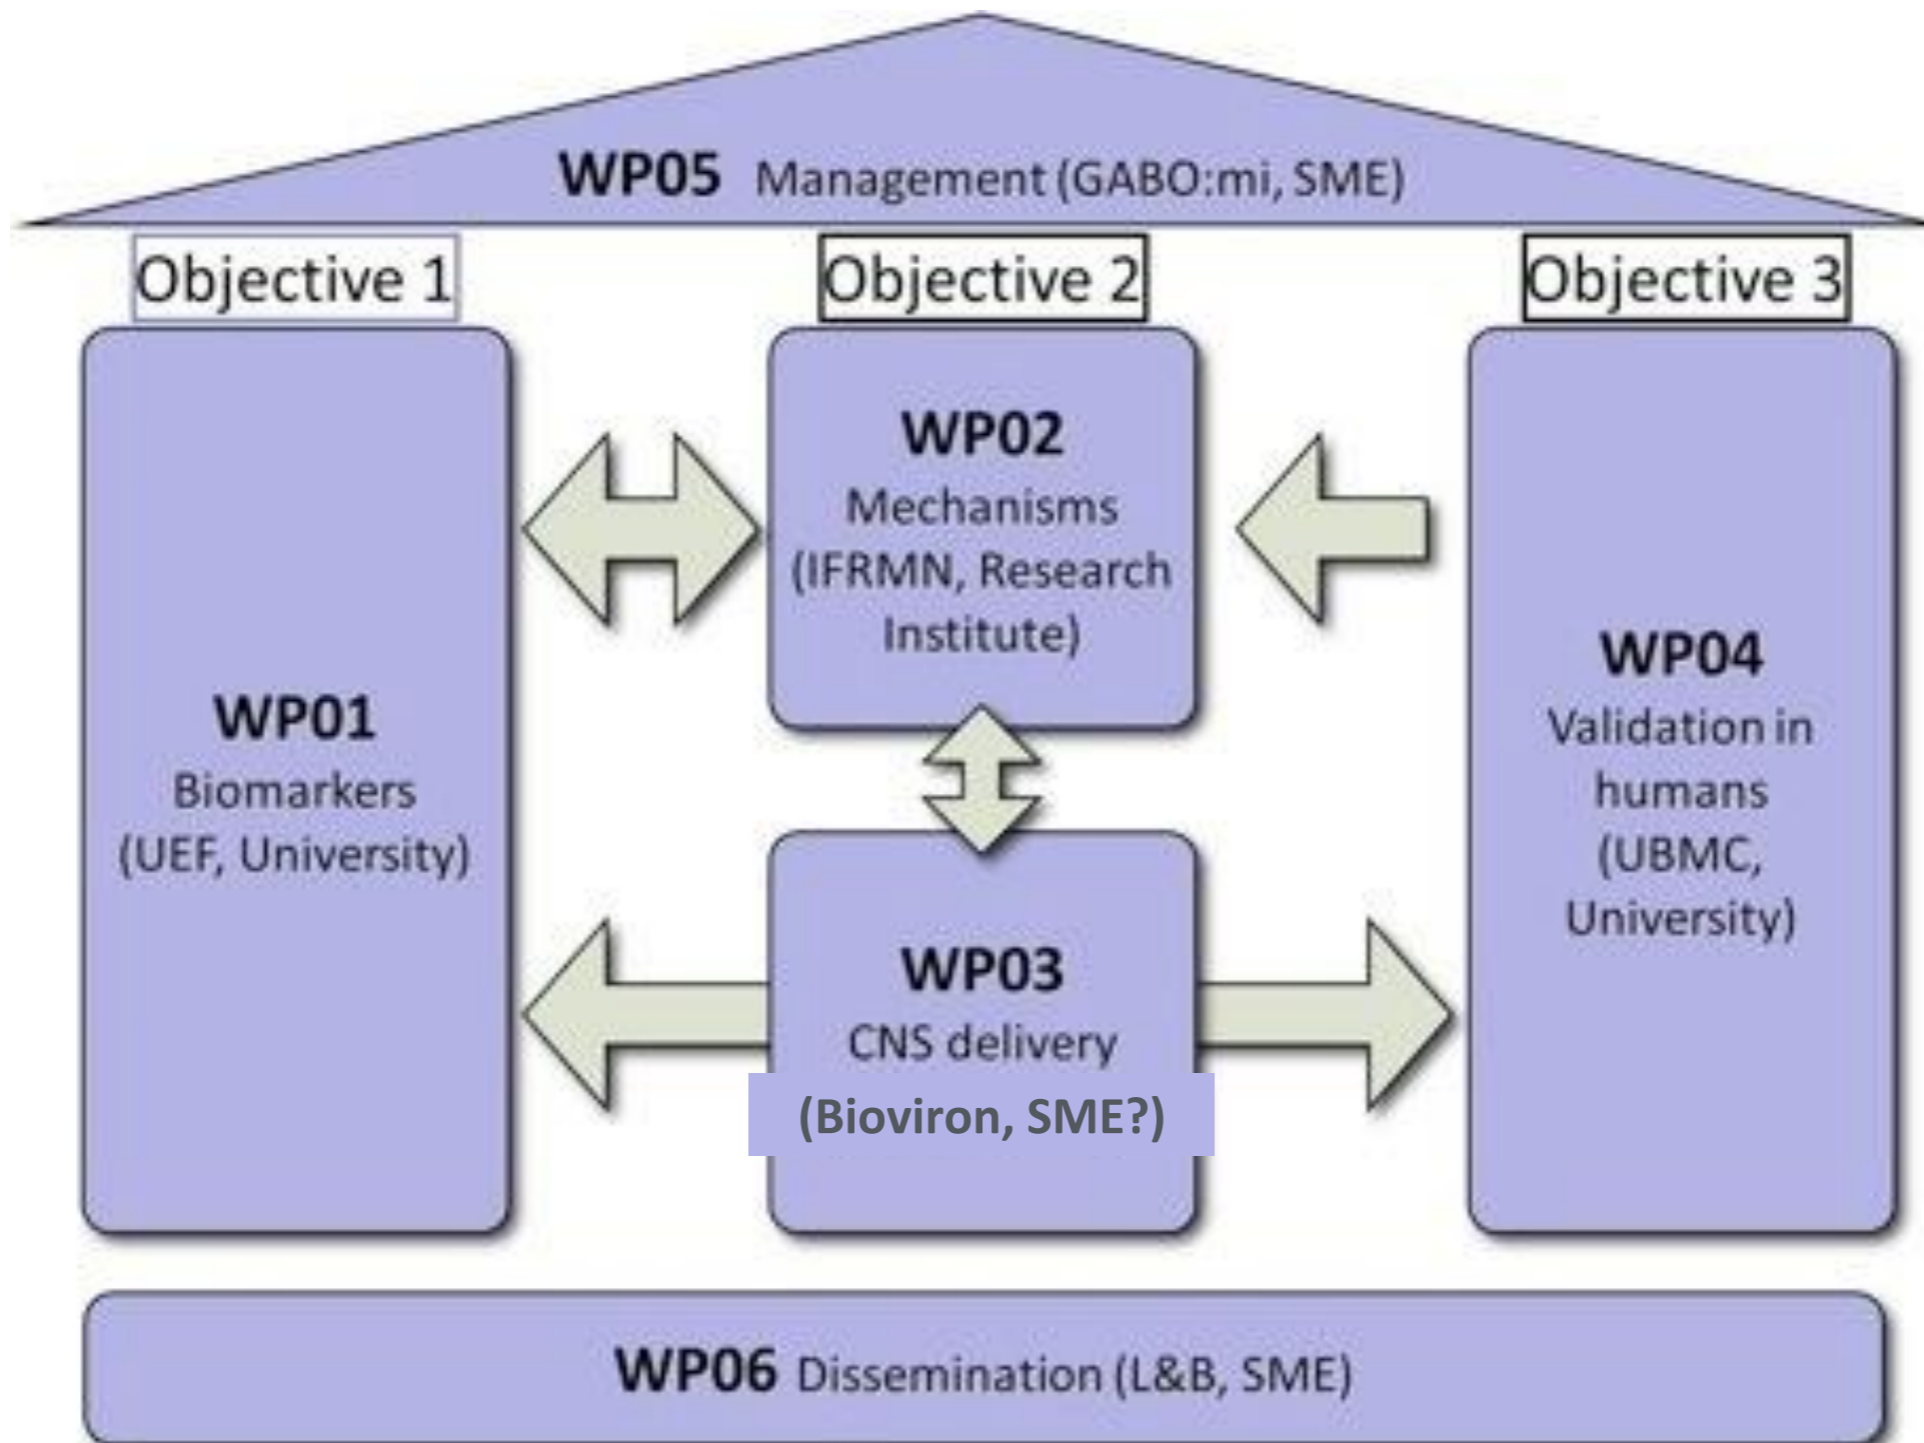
WP05 Management (GABO:mi, SME)

Objective 1

Objective 2

Objective 3

WP01
Biomarkers
(UEF, University)

WP02
Mechanisms
(IFRMN, Research Institute)

WP03
CNS delivery
(Bioviron, SME?)

WP04
Validation in humans
(UBMC, University)

WP06 Dissemination (L&B, SME)